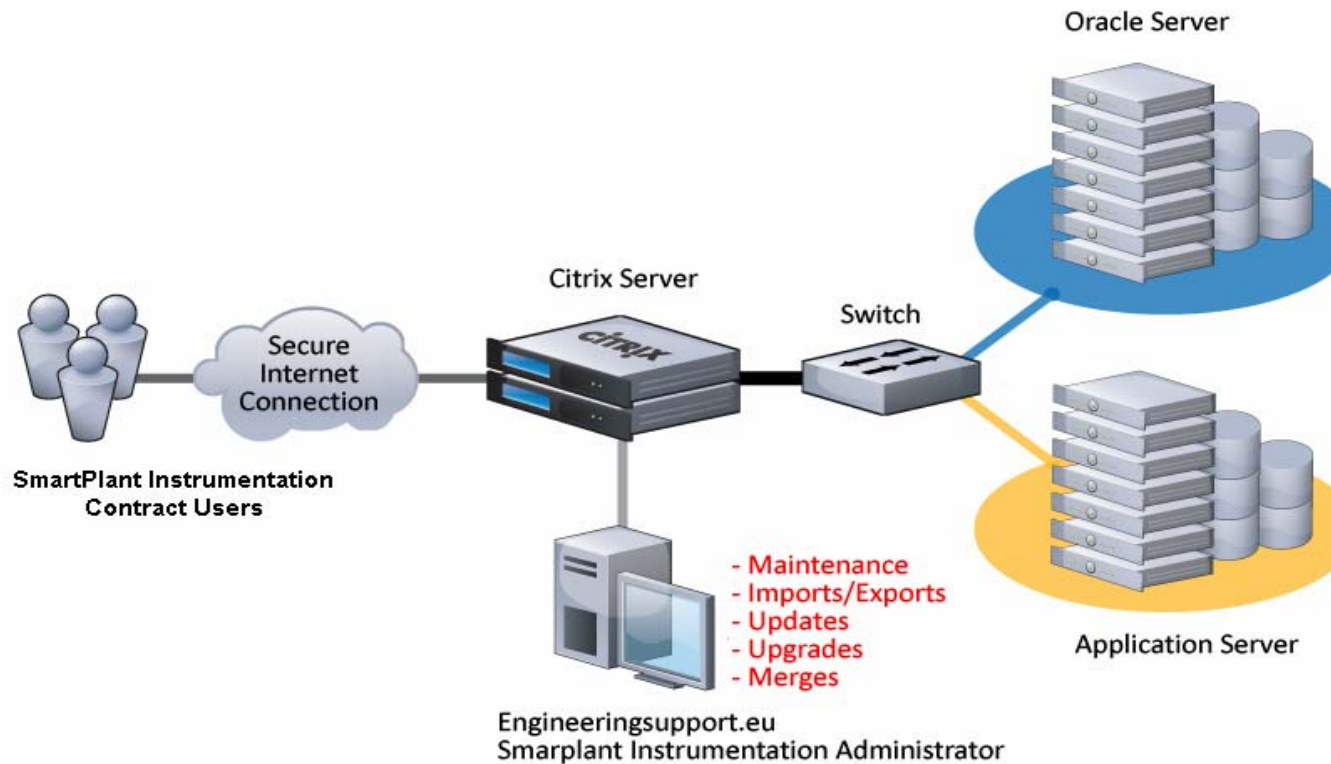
Oracle Server

Citrix Server

Switch

Secure Internet Connection

CITRIX

SmartPlant Instrumentation Contract Users

- Maintenance
- Imports/Exports
- Updates
- Upgrades
- Merges

Application Server

Engineeringsupport.eu
Smarplant Instrumentation Administrator